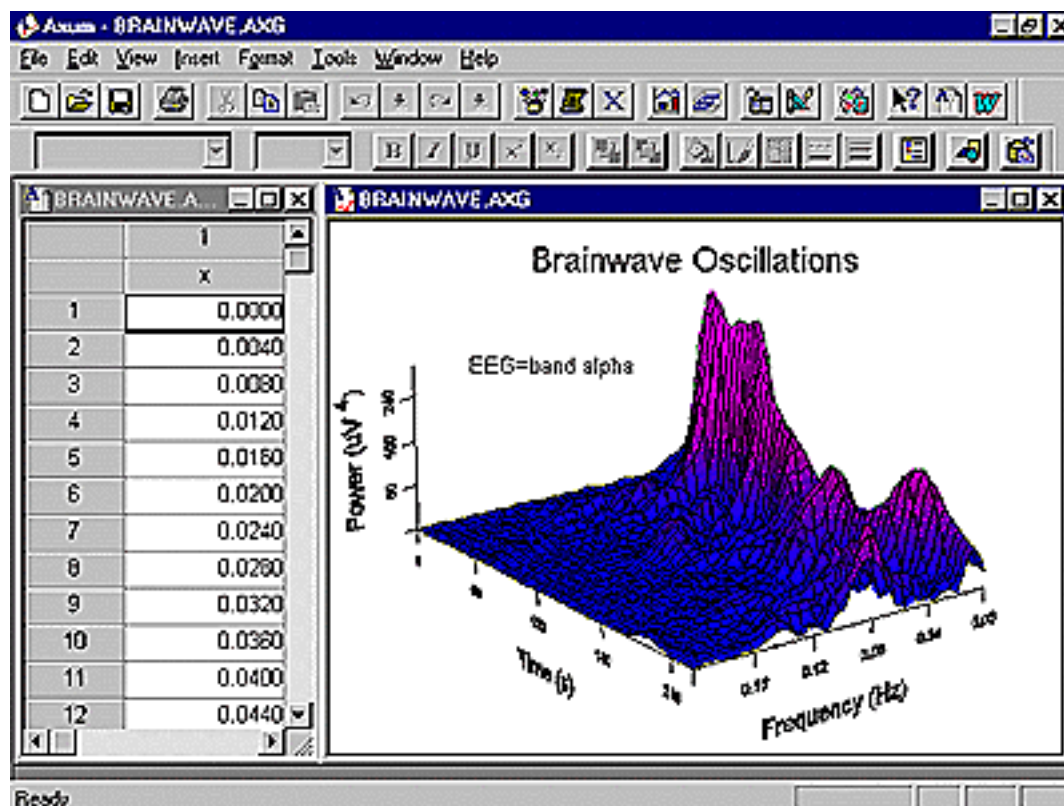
Axum - BRAINWAVE.AXG

File Edit View Insert Format Tools Window Help

BRAINWAVE.A...

| | 1 |
|---|---|
| | x |
| 1 | 0.0000 |
| 2 | 0.0040 |
| 3 | 0.0080 |
| 4 | 0.0120 |
| 5 | 0.0160 |
| 6 | 0.0200 |
| 7 | 0.0240 |
| 8 | 0.0280 |
| 9 | 0.0320 |
| 10 | 0.0360 |
| 11 | 0.0400 |
| 12 | 0.0440 |

BRAINWAVE.AXG

Brainwave Oscillations

EEG=band alpha

Power (uV$^4$)

Time (s)

Frequency (Hz)

Ready